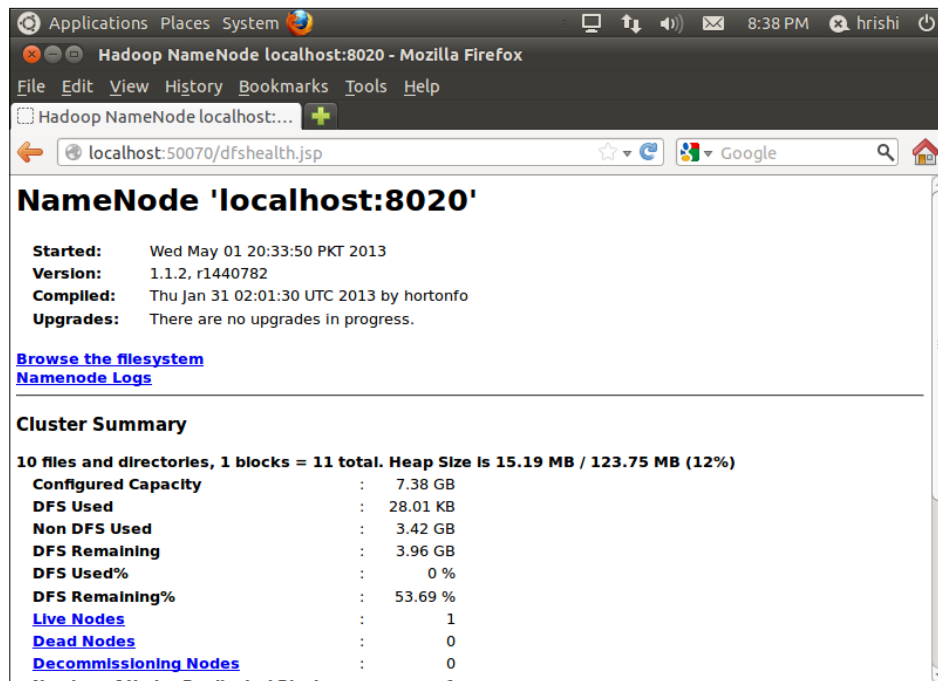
Applications Places System 8:38 PM hrishi

Hadoop NameNode localhost:8020 - Mozilla Firefox

File Edit View History Bookmarks Tools Help

Hadoop NameNode localhost:...

localhost:50070/dfshealth.jsp

Google

# NameNode 'localhost:8020'

| | |
|---|---|
| Started: | Wed May 01 20:33:50 PKT 2013 |
| Version: | 1.1.2, r1440782 |
| Compiled: | Thu Jan 31 02:01:30 UTC 2013 by hortonfo |
| Upgrades: | There are no upgrades in progress. |

Browse the filesystem
Namenode Logs

## Cluster Summary

10 files and directories, 1 blocks = 11 total. Heap Size is 15.19 MB / 123.75 MB (12%)

| | | |
|---|---|---|
| Configured Capacity | : | 7.38 GB |
| DFS Used | : | 28.01 KB |
| Non DFS Used | : | 3.42 GB |
| DFS Remaining | : | 3.96 GB |
| DFS Used% | : | 0 % |
| DFS Remaining% | : | 53.69 % |
| Live Nodes | : | 1 |
| Dead Nodes | : | 0 |
| Decommissioning Nodes | : | 0 |
| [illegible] | | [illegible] |